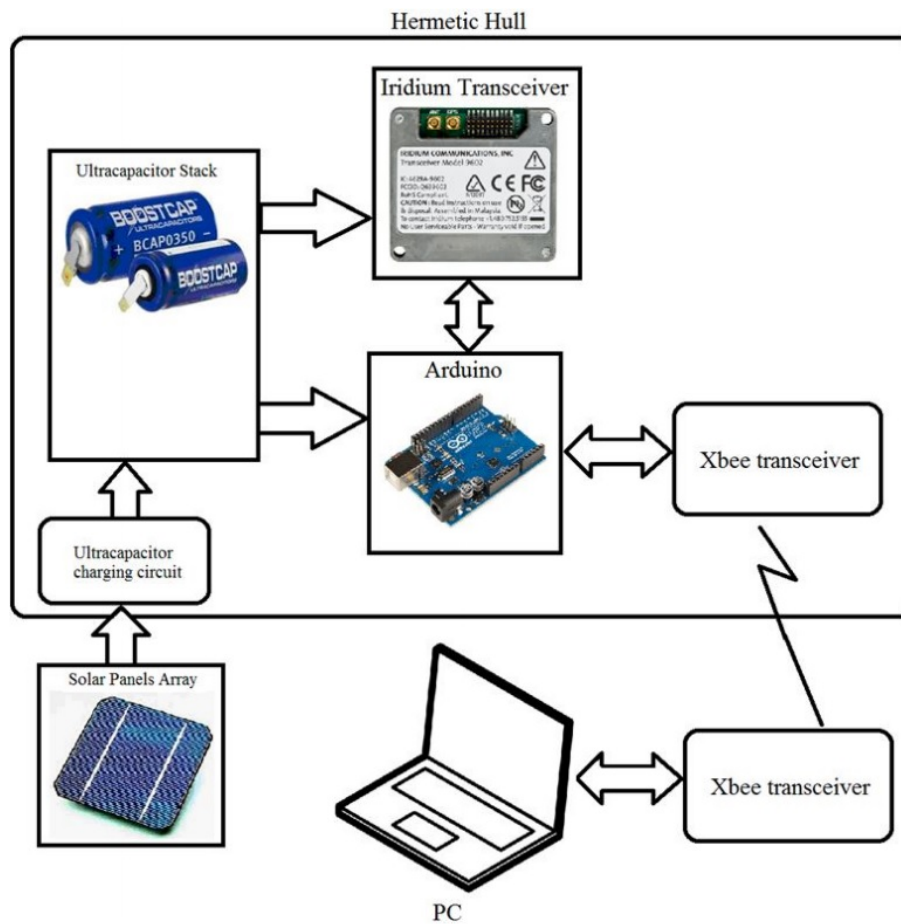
Hermetic Hull

Iridium Transceiver

IRIDIUM COMMUNICATIONS, INC
Transceiver Model 9602

CE FC

CAUTION: Read instructions on use & disposal. Assembled in Malaysia

No User Serviceable Parts - Warranty void if opened

Ultracapacitor Stack

BOOSTCAP
ULTRACAPACITORS
+ BCAP0350 −

BOOSTCAP
ULTRACAPACITORS

Arduino

Xbee transceiver

Ultracapacitor charging circuit

Solar Panels Array

Xbee transceiver

PC